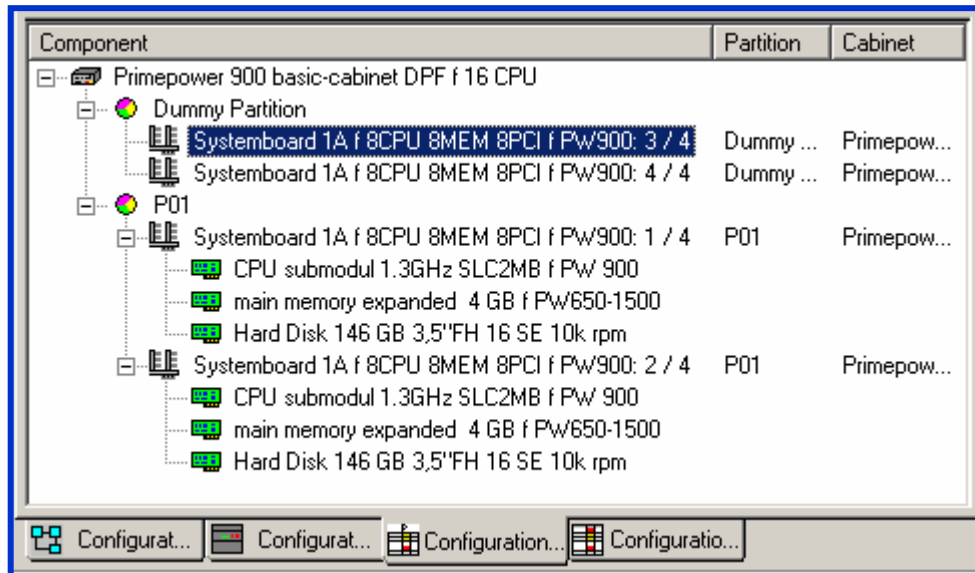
| Component | Partition | Cabinet |
|---|---|---|
| Primepower 900 basic-cabinet DPF f 16 CPU | | |
| Dummy Partition | | |
| Systemboard 1A f 8CPU 8MEM 8PCI f PW900: 3 / 4 | Dummy ... | Primepow... |
| Systemboard 1A f 8CPU 8MEM 8PCI f PW900: 4 / 4 | Dummy ... | Primepow... |
| P01 | | |
| Systemboard 1A f 8CPU 8MEM 8PCI f PW900: 1 / 4 | P01 | Primepow... |
| CPU submodul 1.3GHz SLC2MB f PW 900 | | |
| main memory expanded 4 GB f PW650-1500 | | |
| Hard Disk 146 GB 3,5"FH 16 SE 10k rpm | | |
| Systemboard 1A f 8CPU 8MEM 8PCI f PW900: 2 / 4 | P01 | Primepow... |
| CPU submodul 1.3GHz SLC2MB f PW 900 | | |
| main memory expanded 4 GB f PW650-1500 | | |
| Hard Disk 146 GB 3,5"FH 16 SE 10k rpm | | |

Configurat... Configurat... Configuration... Configuratio...